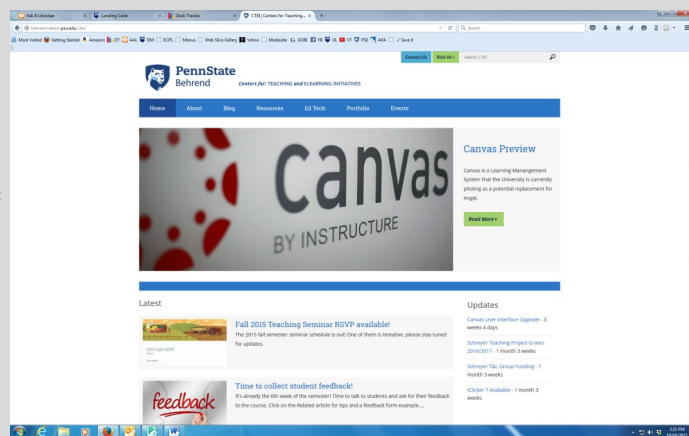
Ask A Librarian | Lending Code | Desk Tracker | CTEI | Centers for Teaching... | +

behrend-elearn.psu.edu/ctei/

Search

Most Visited Getting Started Amazon DT AAL DM ECPL Menus Web Slice Gallery Yahoo Mediasite GSBB FB UL YT PSE APA Save it

Contact Us Visit Us Search CTEI

PennState Behrend

Centers for: TEACHING and ELEARNING INITIATIVES

Home About Blog Resources Ed Tech Portfolio Events

canvas

BY INSTRUCTURE

Canvas Preview

Canvas is a Learning Management System that the University is currently piloting as a potential replacement for Angel.

Read More»

Latest

Fall 2015 Teaching Seminar RSVP available!

The 2015 fall semester seminar schedule is out! One of them is tentative, please stay tuned for updates.

Time to collect student feedback!

It's already the 6th week of the semester! Time to talk to students and ask for their feedback to the course. Click on the Related article for tips and a feedback form example....

feedback

Updates

Canvas User Interface Upgrade - 3 weeks 4 days

Schreyer Teaching Project Grants 2016/2017 - 1 month 3 weeks

Schreyer T&L Group Funding - 1 month 3 weeks

iClicker 7 Available - 1 month 3 weeks

3:25 PM